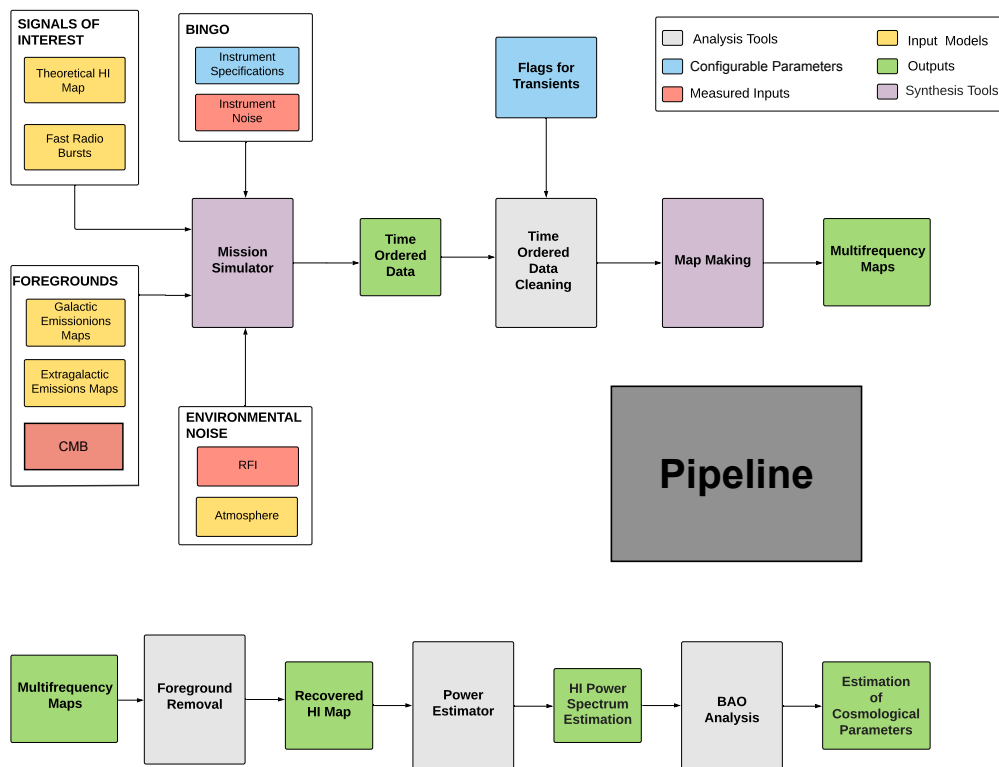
SIGNALS OF INTEREST

Theoretical HI Map

Fast Radio Bursts

BINGO

Instrument Specifications

Instrument Noise

Flags for Transients

Analysis Tools

Configurable Parameters

Measured Inputs

Input Models

Outputs

Synthesis Tools

Mission Simulator

Time Ordered Data

Time Ordered Data Cleaning

Map Making

Multifrequency Maps

FOREGROUNDS

Galactic Emissionions Maps

Extragalactic Emissions Maps

CMB

ENVIRONMENTAL NOISE

RFI

Atmosphere

Pipeline

Multifrequency Maps

Foreground Removal

Recovered HI Map

Power Estimator

HI Power Spectrum Estimation

BAO Analysis

Estimation of Cosmological Parameters